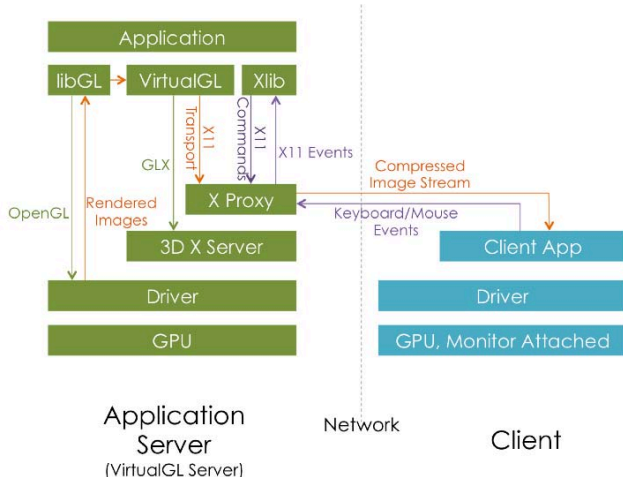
Application

libGL

VirtualGL

Xlib

X11 Transport

X11 Commands

X11 Events

GLX

OpenGL

Rendered Images

X Proxy

Compressed Image Stream

Keyboard/Mouse Events

3D X Server

Client App

Driver

Driver

GPU

GPU, Monitor Attached

Application Server
(VirtualGL Server)

Network

Client